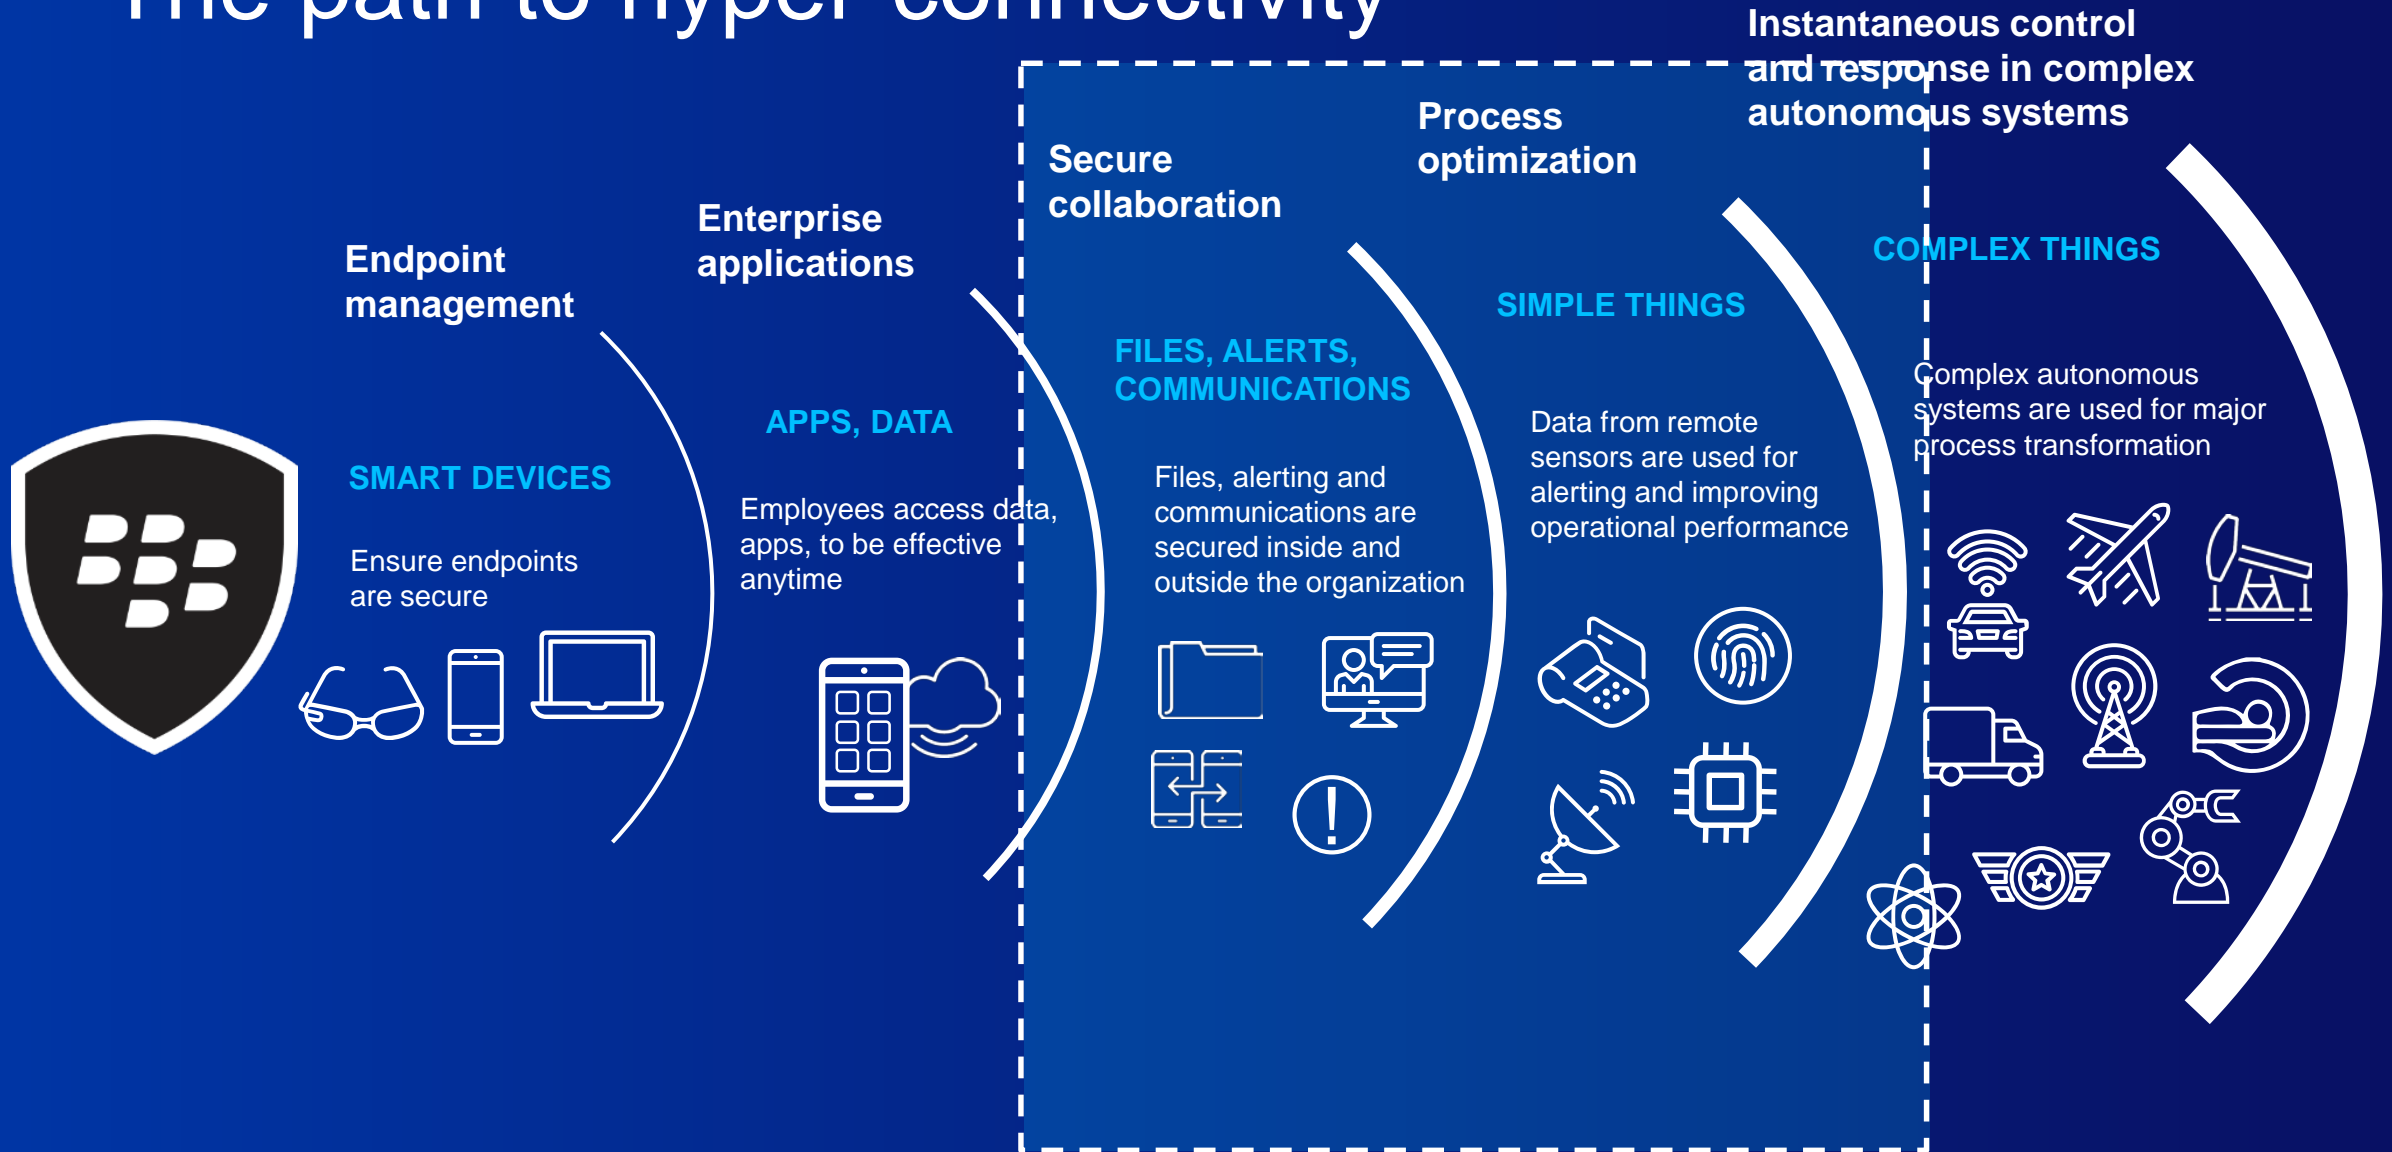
The path to hyper-connectivity

Instantaneous control and response in complex autonomous systems

Process optimization

Secure collaboration

Enterprise applications

Endpoint management

COMPLEX THINGS

SIMPLE THINGS

FILES, ALERTS, COMMUNICATIONS

APPS, DATA

SMART DEVICES

Complex autonomous systems are used for major process transformation

Data from remote sensors are used for alerting and improving operational performance

Files, alerting and communications are secured inside and outside the organization

Employees access data, apps, to be effective anytime

Ensure endpoints are secure